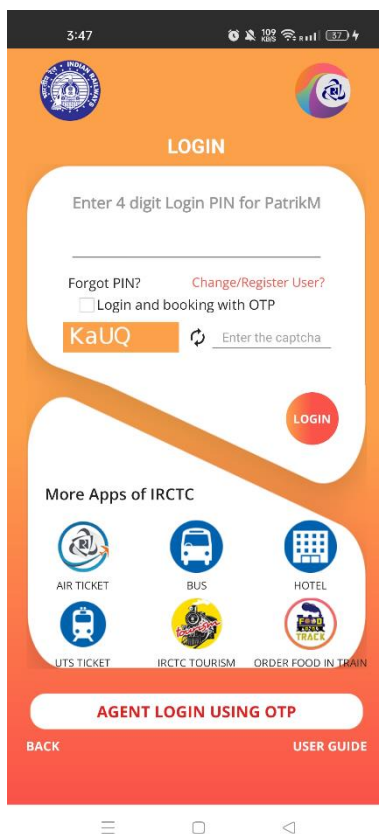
3:47

109 KB/S

57

INDIAN RAILWAYS

LOGIN

Enter 4 digit Login PIN for PatrikM

Forgot PIN?

Change/Register User?

Login and booking with OTP

KaUQ

Enter the captcha

LOGIN

More Apps of IRCTC

AIR TICKET

BUS

HOTEL

UTS TICKET

IRCTC TOURISM

ORDER FOOD IN TRAIN

FOOD TRACK

AGENT LOGIN USING OTP

BACK

USER GUIDE